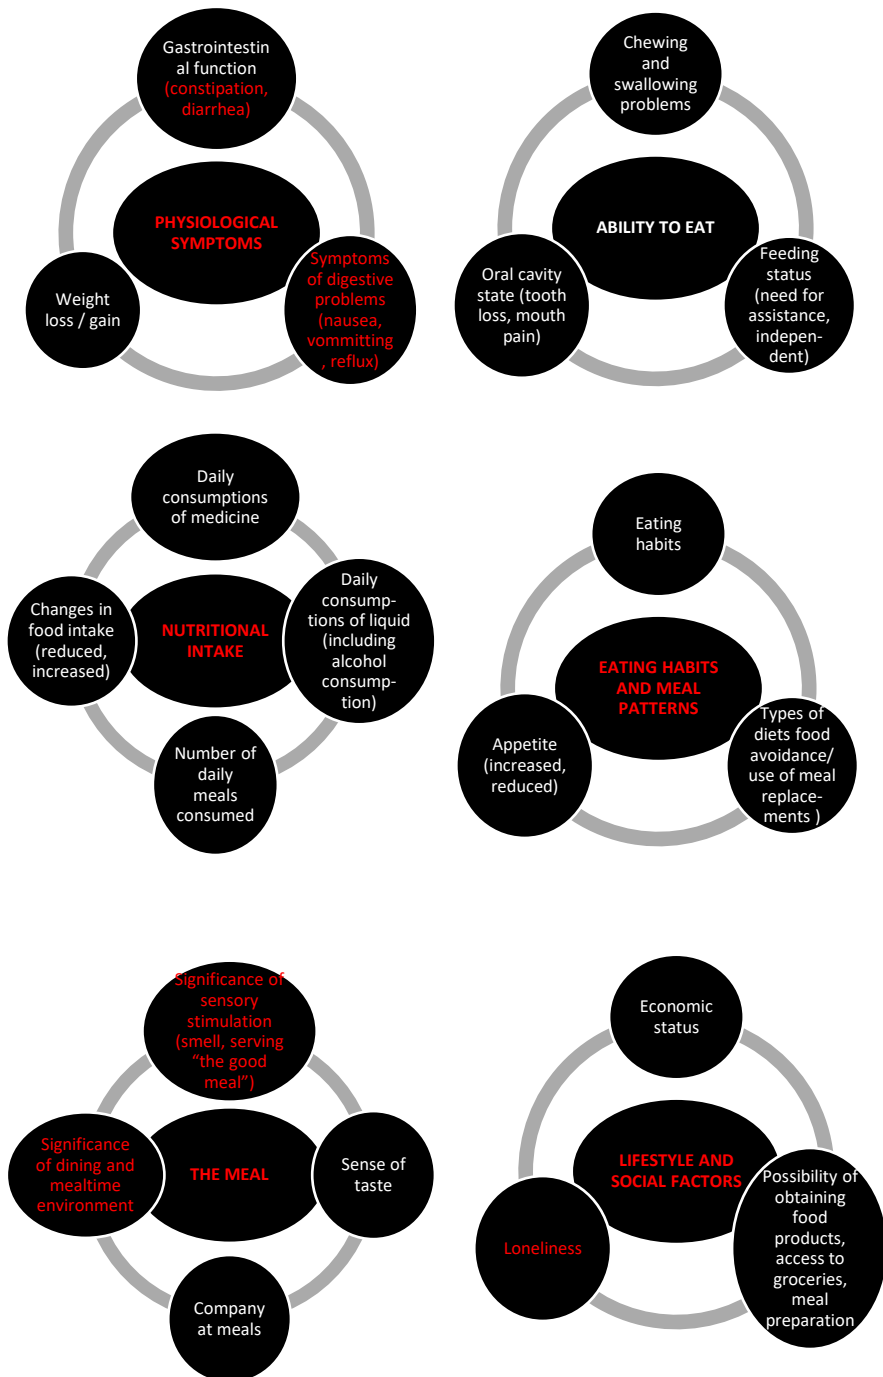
Gastrointestinal function (constipation, diarrhea)

PHYSIOLOGICAL SYMPTOMS

Weight loss / gain

Symptoms of digestive problems (nausea, vommitting , reflux)

Chewing and swallowing problems

ABILITY TO EAT

Oral cavity state (tooth loss, mouth pain)

Feeding status (need for assistance, independent)

Daily consumptions of medicine

Changes in food intake (reduced, increased)

NUTRITIONAL INTAKE

Daily consumptions of liquid (including alcohol consumption)

Number of daily meals consumed

Eating habits

EATING HABITS AND MEAL PATTERNS

Appetite (increased, reduced)

Types of diets food avoidance/ use of meal replacements )

Significance of sensory stimulation (smell, serving "the good meal")

Significance of dining and mealtime environment

THE MEAL

Sense of taste

Company at meals

Economic status

LIFESTYLE AND SOCIAL FACTORS

Loneliness

Possibility of obtaining food products, access to groceries, meal preparation